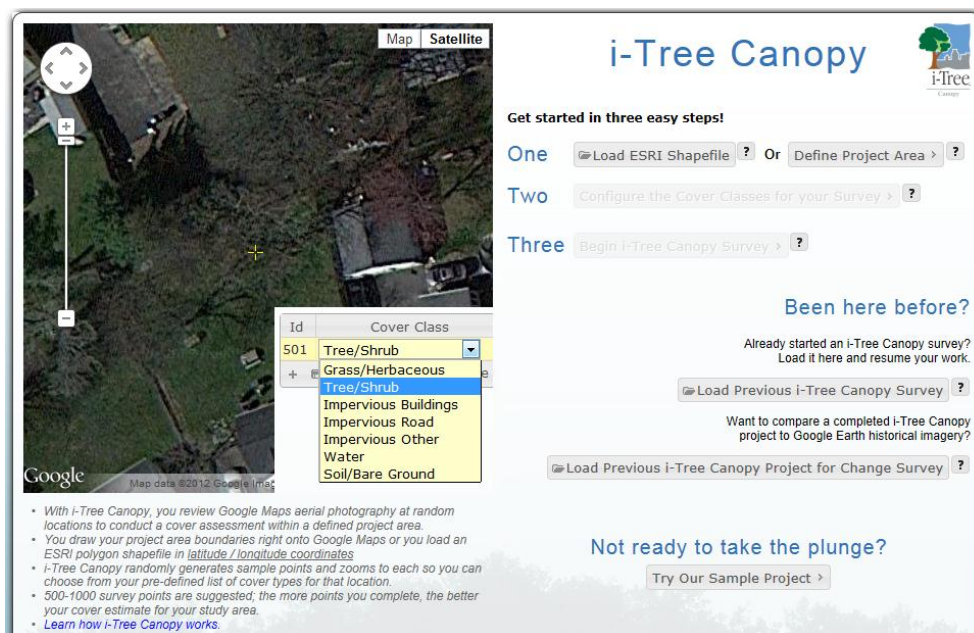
Map Satellite

i-Tree Canopy

i-Tree
Canopy

Get started in three easy steps!

One Load ESRI Shapefile ? Or Define Project Area › ?

Two Configure the Cover Classes for your Survey › ?

Three Begin i-Tree Canopy Survey › ?

Been here before?

Already started an i-Tree Canopy survey? Load it here and resume your work.

Load Previous i-Tree Canopy Survey ?

Want to compare a completed i-Tree Canopy project to Google Earth historical imagery?

Load Previous i-Tree Canopy Project for Change Survey ?

| Id | Cover Class |
|---|---|
| 501 | Tree/Shrub |

Grass/Herbaceous
Tree/Shrub
Impervious Buildings
Impervious Road
Impervious Other
Water
Soil/Bare Ground

Google Map data ©2012 Google Ima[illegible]

- With i-Tree Canopy, you review Google Maps aerial photography at random locations to conduct a cover assessment within a defined project area.
- You draw your project area boundaries right onto Google Maps or you load an ESRI polygon shapefile in latitude / longitude coordinates
- i-Tree Canopy randomly generates sample points and zooms to each so you can choose from your pre-defined list of cover types for that location.
- 500-1000 survey points are suggested; the more points you complete, the better your cover estimate for your study area.
- Learn how i-Tree Canopy works.

Not ready to take the plunge?

Try Our Sample Project ›